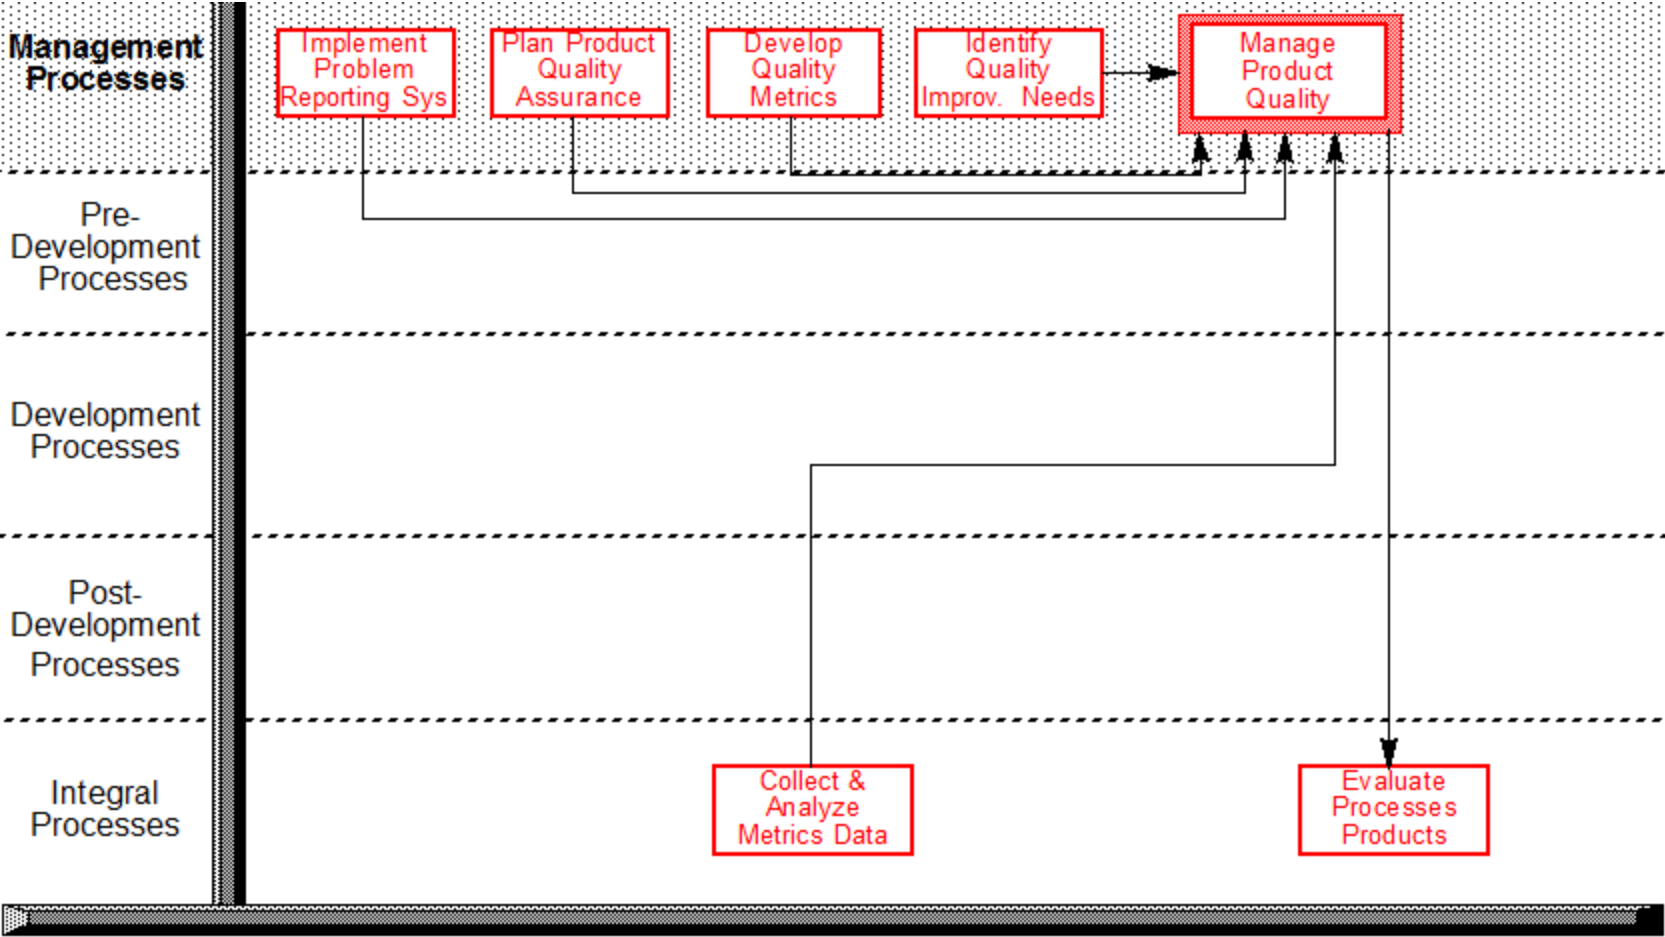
Management Processes

Implement Problem Reporting Sys

Plan Product Quality Assurance

Develop Quality Metrics

Identify Quality Improv. Needs

Manage Product Quality

Pre-Development Processes

Development Processes

Post-Development Processes

Integral Processes

Collect & Analyze Metrics Data

Evaluate Processes Products